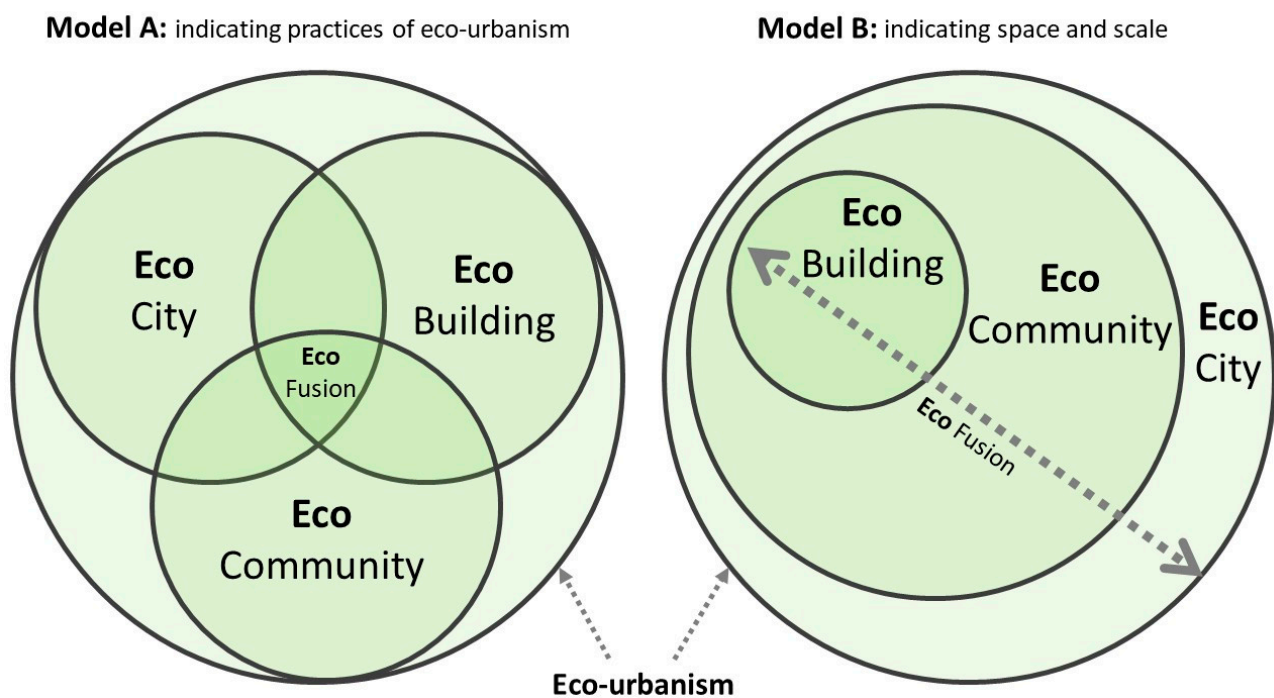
**Model A:** indicating practices of eco-urbanism

**Eco** City

**Eco** Building

**Eco** Fusion

**Eco** Community

**Model B:** indicating space and scale

**Eco** Building

**Eco** Community

**Eco** City

**Eco** Fusion

**Eco-urbanism**